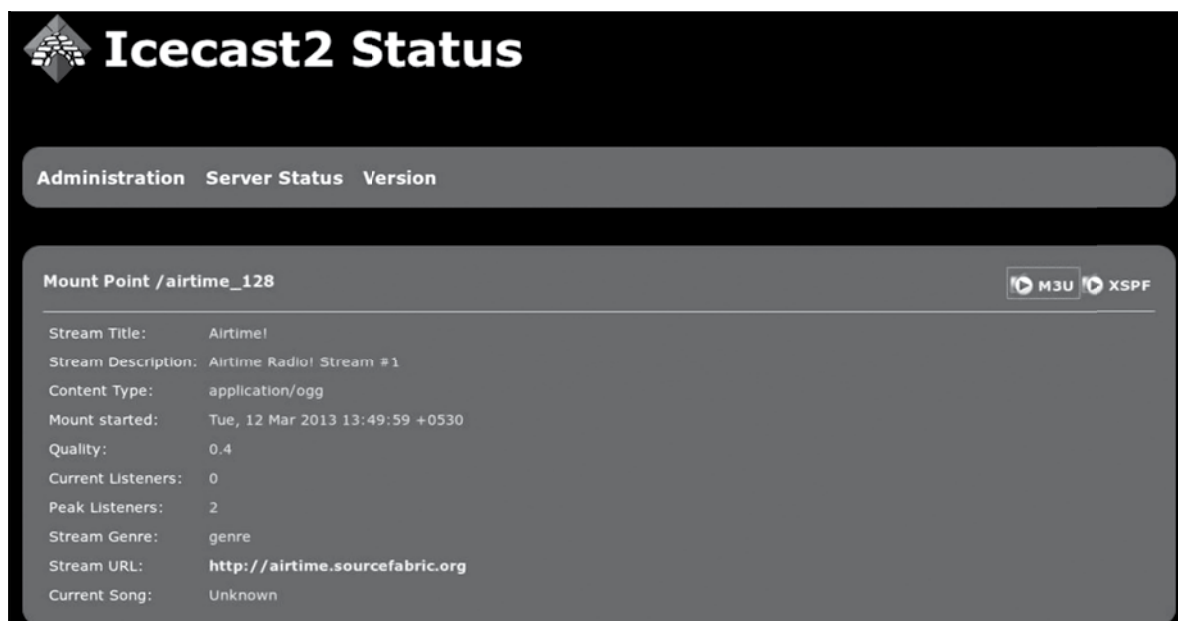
Icecast2 Status

Administration Server Status Version

Mount Point /airtime_128

M3U XSPF

| | |
|---|---|
| Stream Title: | Airtime! |
| Stream Description: | Airtime Radio! Stream #1 |
| Content Type: | application/ogg |
| Mount started: | Tue, 12 Mar 2013 13:49:59 +0530 |
| Quality: | 0.4 |
| Current Listeners: | 0 |
| Peak Listeners: | 2 |
| Stream Genre: | genre |
| Stream URL: | http://airtime.sourcefabric.org |
| Current Song: | Unknown |